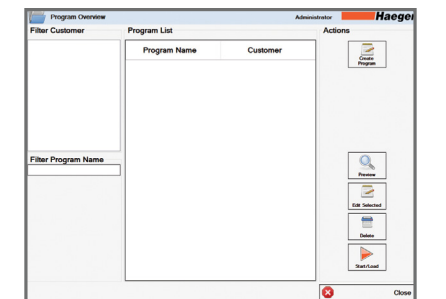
Program Overview

Administrator

Haege

Filter Customer

Program List

Actions

| Program Name | Customer |
|---|---|

Create Program

Filter Program Name

Preview

Edit Selected

Delete

Start/Load

Close